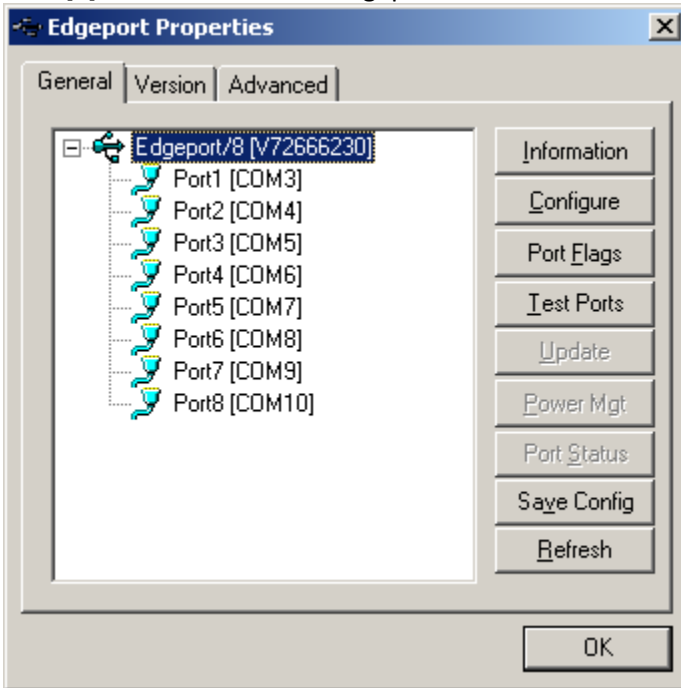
Edgeport Properties

General | Version | Advanced

Edgeport/8 [V72666230]
Port1 [COM3]
Port2 [COM4]
Port3 [COM5]
Port4 [COM6]
Port5 [COM7]
Port6 [COM8]
Port7 [COM9]
Port8 [COM10]

Information
Configure
Port Flags
Test Ports
Update
Power Mgt
Port Status
Save Config
Refresh

OK